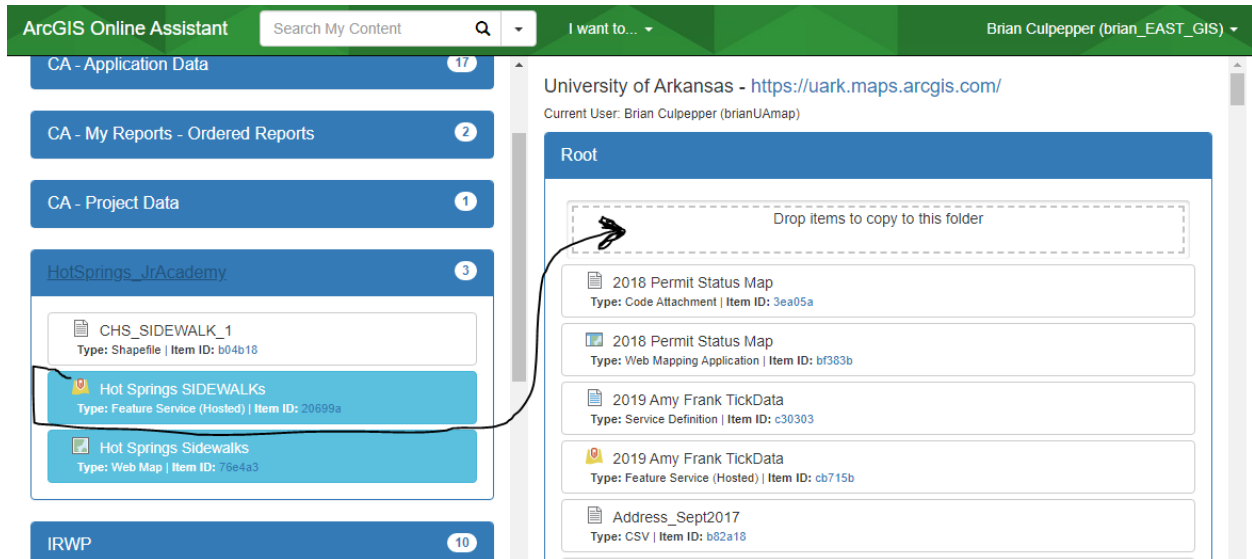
ArcGIS Online Assistant Search My Content I want to... Brian Culpepper (brian_EAST_GIS)

CA - Application Data 17

CA - My Reports - Ordered Reports 2

CA - Project Data 1

HotSprings_JrAcademy 3

CHS_SIDEWALK_1
Type: Shapefile | Item ID: b04b18

Hot Springs SIDEWALKs
Type: Feature Service (Hosted) | Item ID: 20699a

Hot Springs Sidewalks
Type: Web Map | Item ID: 76e4a3

IRWP 10

University of Arkansas - https://uark.maps.arcgis.com/
Current User: Brian Culpepper (brianUAmap)

Root

Drop items to copy to this folder

2018 Permit Status Map
Type: Code Attachment | Item ID: 3ea05a

2018 Permit Status Map
Type: Web Mapping Application | Item ID: bf383b

2019 Amy Frank TickData
Type: Service Definition | Item ID: c30303

2019 Amy Frank TickData
Type: Feature Service (Hosted) | Item ID: cb715b

Address_Sept2017
Type: CSV | Item ID: b82a18